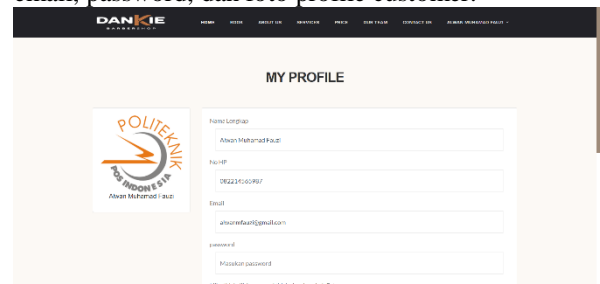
email, password, dan foto profile customer.

DANKIE BARBERSHOP

HOME BOOK ABOUT US SERVICES PRICE OUR TEAM CONTACT US ALWAN MUHAMAD FAUZI

MY PROFILE

POLITEKNIK POS INDONESIA

Alwan Muhamad Fauzi

Nama Lengkap

Alwan Muhamad Fauzi

No HP

082214560987

Email

alwanmfauzi@gmail.com

password

Masukan password

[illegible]